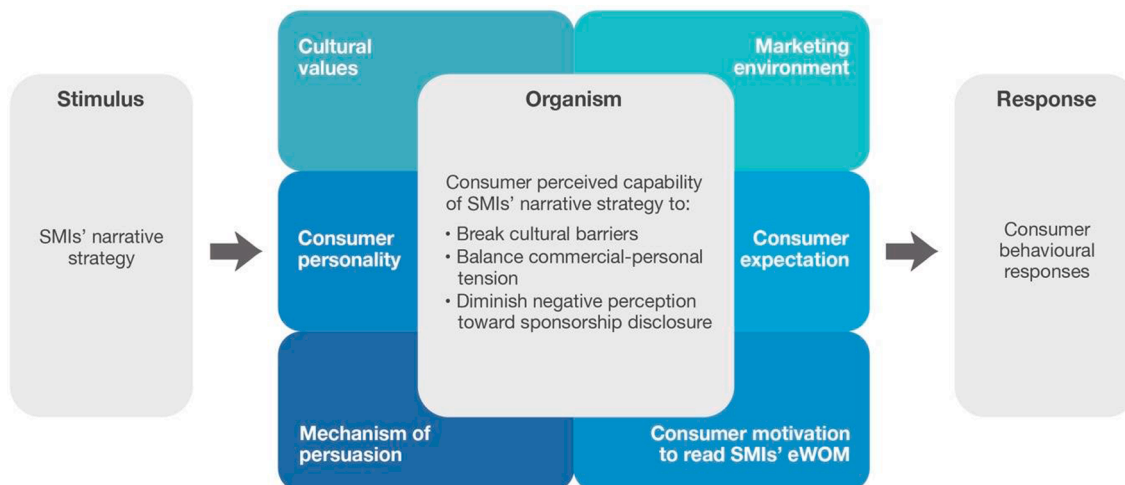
Stimulus

SMIs' narrative strategy

Cultural values

Marketing environment

Organism

Consumer perceived capability of SMIs' narrative strategy to:
• Break cultural barriers
• Balance commercial-personal tension
• Diminish negative perception toward sponsorship disclosure

Consumer personality

Consumer expectation

Mechanism of persuasion

Consumer motivation to read SMIs' eWOM

Response

Consumer behavioural responses